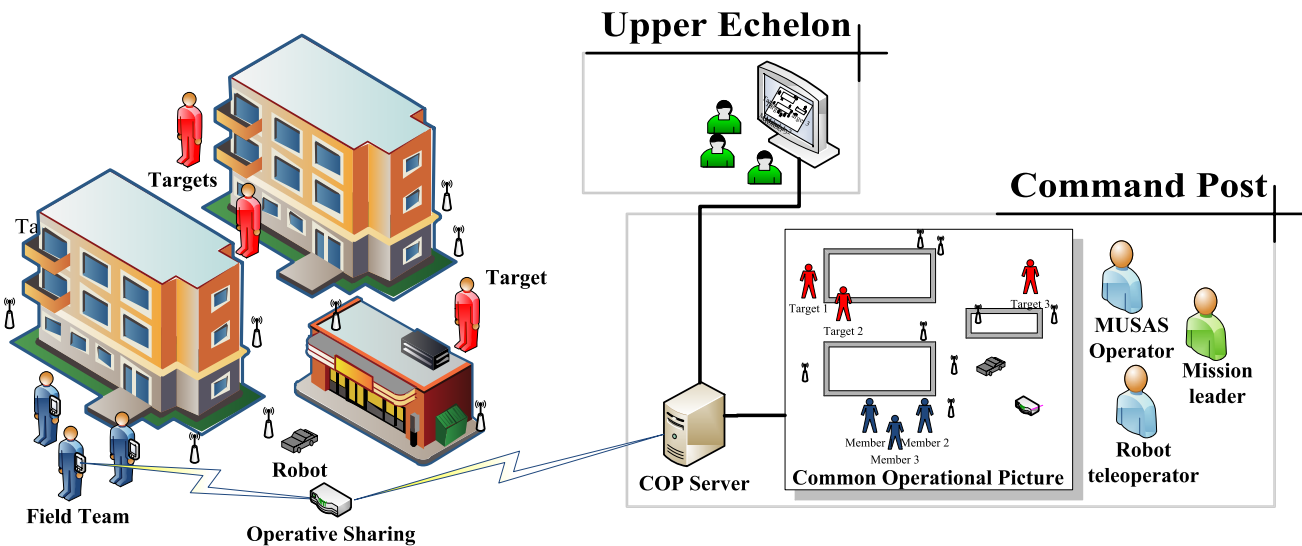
Upper Echelon

Command Post

Targets

Ta

Target

Robot

Field Team

Operative Sharing

COP Server

Target 1

Target 2

Target 3

Member 1

Member 2

Member 3

Common Operational Picture

MUSAS Operator

Mission leader

Robot teleoperator